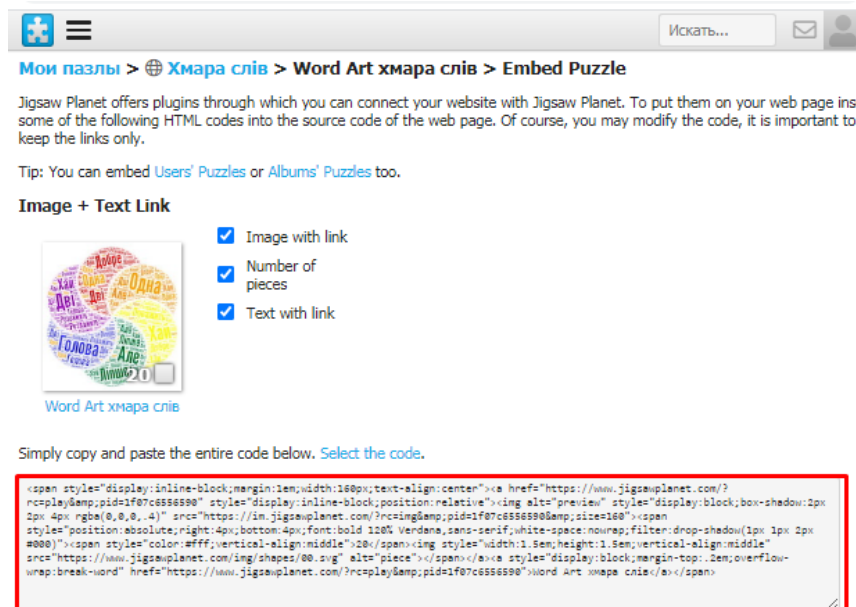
Искать...

Мои пазлы > Хмара слів > Word Art хмара слів > Embed Puzzle

Jigsaw Planet offers plugins through which you can connect your website with Jigsaw Planet. To put them on your web page ins some of the following HTML codes into the source code of the web page. Of course, you may modify the code, it is important to keep the links only.

Tip: You can embed Users' Puzzles or Albums' Puzzles too.

Image + Text Link

Image with link
Number of pieces
Text with link

Добре Хай Дві Одна Голова Але Лише 20

Word Art хмара слів

Simply copy and paste the entire code below. Select the code.

<span style="display:inline-block;margin:1em;width:160px;text-align:center"><a href="https://www.jigsawplanet.com/?rc=play&amp;pid=1f07c6556590" style="display:inline-block;position:relative"><img alt="preview" style="display:block;box-shadow:2px 2px 4px rgba(0,0,0,.4)" src="https://im.jigsawplanet.com/?rc=img&amp;pid=1f07c6556590&amp;size=160"><span style="position:absolute;right:4px;bottom:4px;font:bold 110% Verdana,sans-serif;white-space:nowrap;filter:drop-shadow(1px 1px 2px #000)"><span style="color:#fff;vertical-align:middle">20</span><img style="width:1.5em;height:1.5em;vertical-align:middle" src="https://www.jigsawplanet.com/img/shapes/00.svg" alt="piece"></span></a><a style="display:block;margin-top:.2em;overflow-wrap:break-word" href="https://www.jigsawplanet.com/?rc=play&amp;pid=1f07c6556590">Word Art хмара слів</a></span>